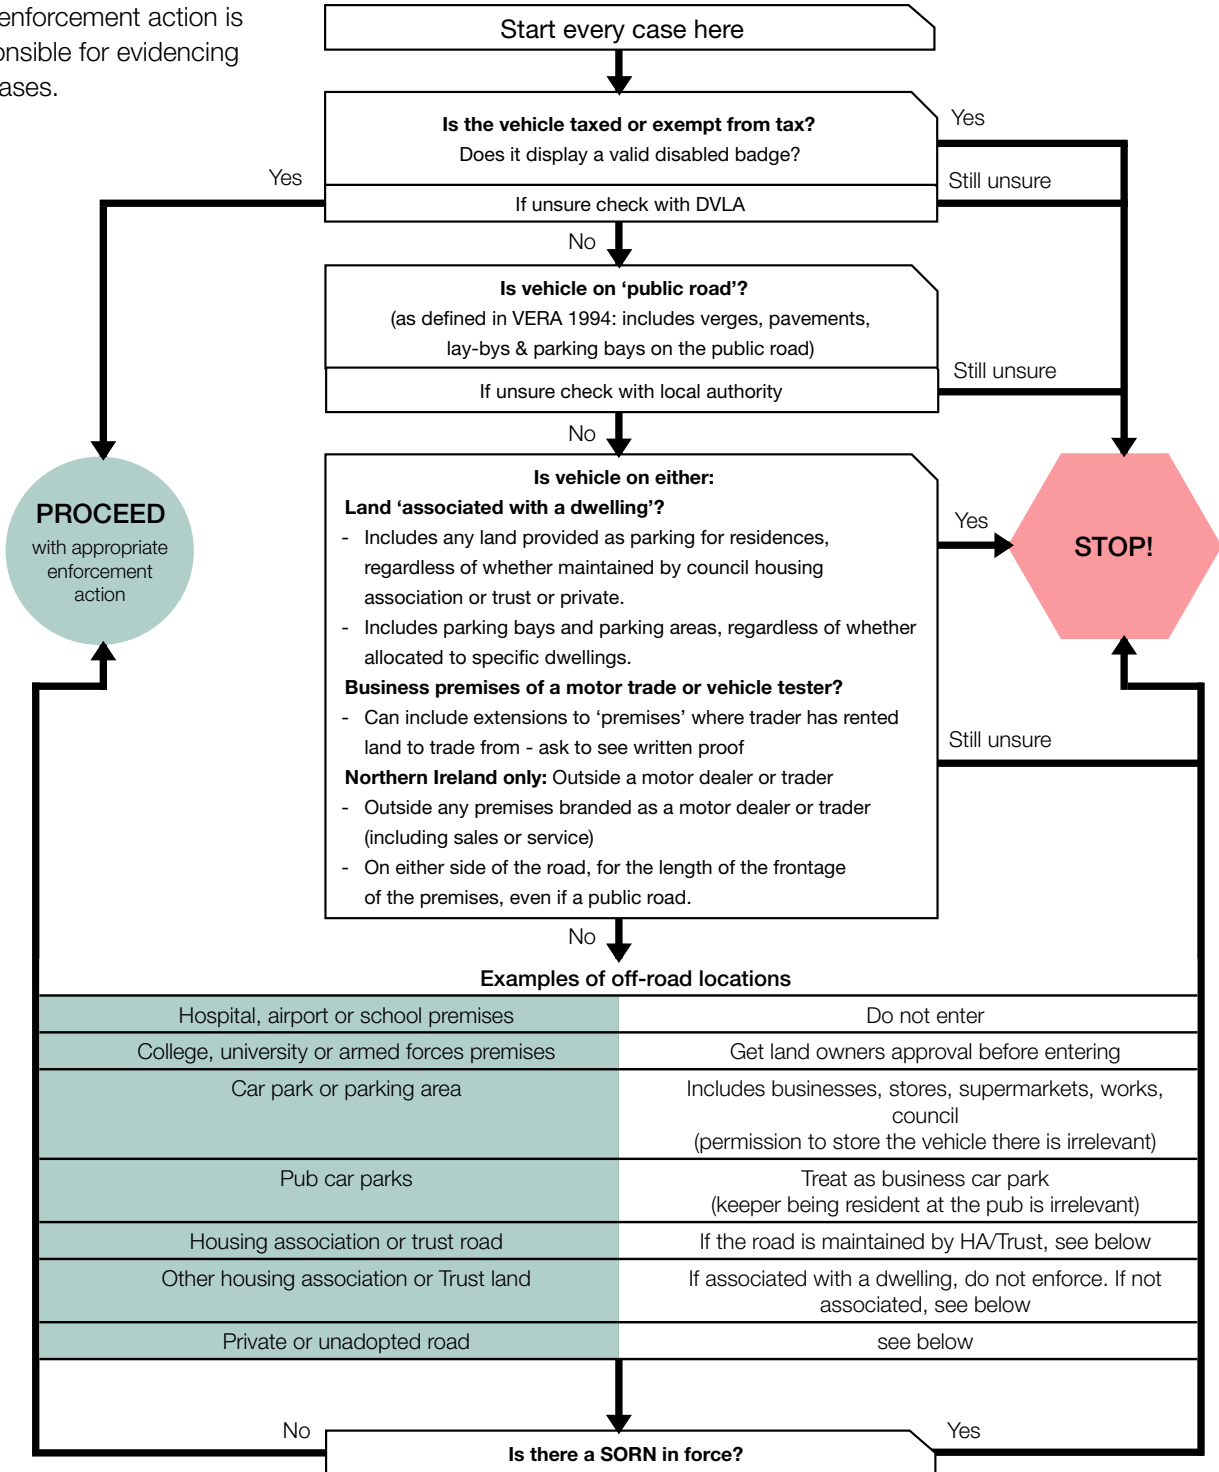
enforcement action is
onsible for evidencing
ases.

Start every case here

**Is the vehicle taxed or exempt from tax?**
Does it display a valid disabled badge?

If unsure check with DVLA

Yes

Yes

Still unsure

No

**Is vehicle on 'public road'?**
(as defined in VERA 1994: includes verges, pavements, lay-bys & parking bays on the public road)

If unsure check with local authority

Still unsure

No

**PROCEED**
with appropriate enforcement action

**Is vehicle on either:**
**Land 'associated with a dwelling'?**
- Includes any land provided as parking for residences, regardless of whether maintained by council housing association or trust or private.
- Includes parking bays and parking areas, regardless of whether allocated to specific dwellings.
**Business premises of a motor trade or vehicle tester?**
- Can include extensions to 'premises' where trader has rented land to trade from - ask to see written proof
**Northern Ireland only:** Outside a motor dealer or trader
- Outside any premises branded as a motor dealer or trader (including sales or service)
- On either side of the road, for the length of the frontage of the premises, even if a public road.

Yes

**STOP!**

Still unsure

No

**Examples of off-road locations**

| | |
|---|---|
| Hospital, airport or school premises | Do not enter |
| College, university or armed forces premises | Get land owners approval before entering |
| Car park or parking area | Includes businesses, stores, supermarkets, works, council (permission to store the vehicle there is irrelevant) |
| Pub car parks | Treat as business car park (keeper being resident at the pub is irrelevant) |
| Housing association or trust road | If the road is maintained by HA/Trust, see below |
| Other housing association or Trust land | If associated with a dwelling, do not enforce. If not associated, see below |
| Private or unadopted road | see below |

No

Yes

**Is there a SORN in force?**